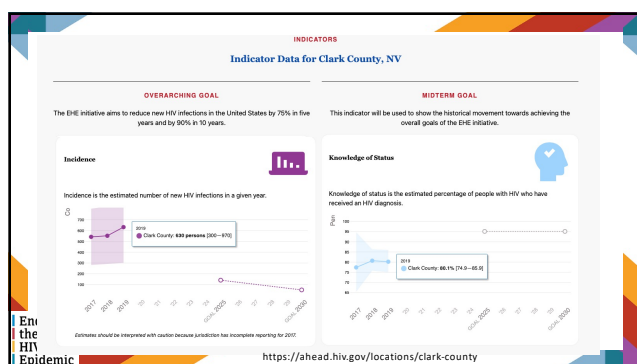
INDICATORS

Indicator Data for Clark County, NV

OVERARCHING GOAL

The EHE initiative aims to reduce new HIV infections in the United States by 75% in five years and by 90% in 10 years.

MIDTERM GOAL

This indicator will be used to show the historical movement towards achieving the overall goals of the EHE initiative.

Incidence

Incidence is the estimated number of new HIV infections in a given year.

Co

700
600
500
400
300
200
100

2019
Clark County: 630 persons [500—970]

2017 2018 2019 20 21 22 23 24 GOAL 2025 26 27 28 29 GOAL 2030

Estimates should be interpreted with caution because jurisdiction has incomplete reporting for 2017.

Knowledge of Status

Knowledge of status is the estimated percentage of people with HIV who have received an HIV diagnosis.

Perc

100
95
90
85
80
75
70
65

2019
Clark County: 80.1% [74.9—85.3]

2017 2018 2019 20 21 22 23 24 GOAL 2025 26 27 28 29 GOAL 2030

En
the
HI
Epidemic

https://ahead.hiv.gov/locations/clark-county